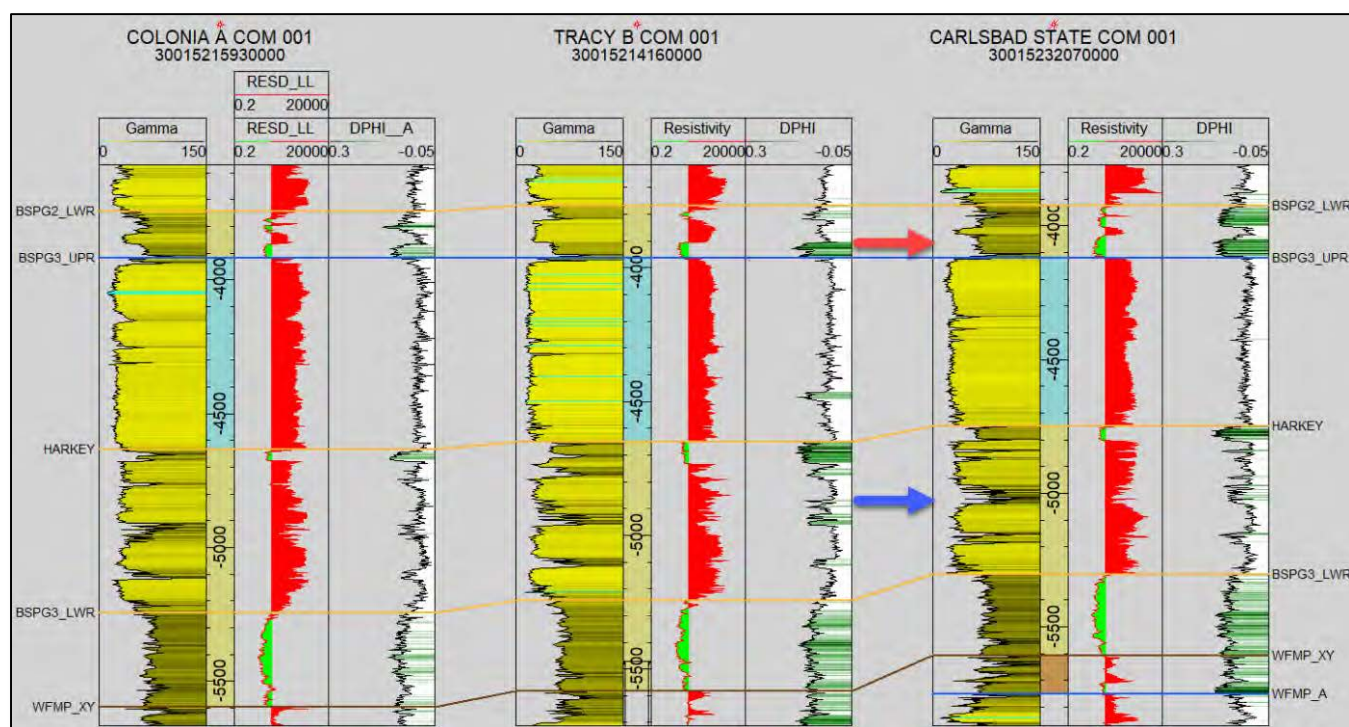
COLONIA A COM 001
30015215930000

RESD_LL
0.2 20000

Gamma
0 150

RESD_LL
0.2 20000

DPHI_A
0.3 -0.05

BSPG2_LWR
BSPG3_UPR
-4000
-4500
HARKEY
-5000
BSPG3_LWR
-5500
WFMP_XY

TRACY B COM 001
30015214160000

Gamma
0 150

Resistivity
0.2 20000

DPHI
0.3 -0.05

-4000
-4500
-5000
-5500

CARLSBAD STATE COM 001
30015232070000

Gamma
0 150

Resistivity
0.2 20000

DPHI
0.3 -0.05

-4000
-4500
-5000
-5500

BSPG2_LWR
BSPG3_UPR
HARKEY
BSPG3_LWR
WFMP_XY
WFMP_A